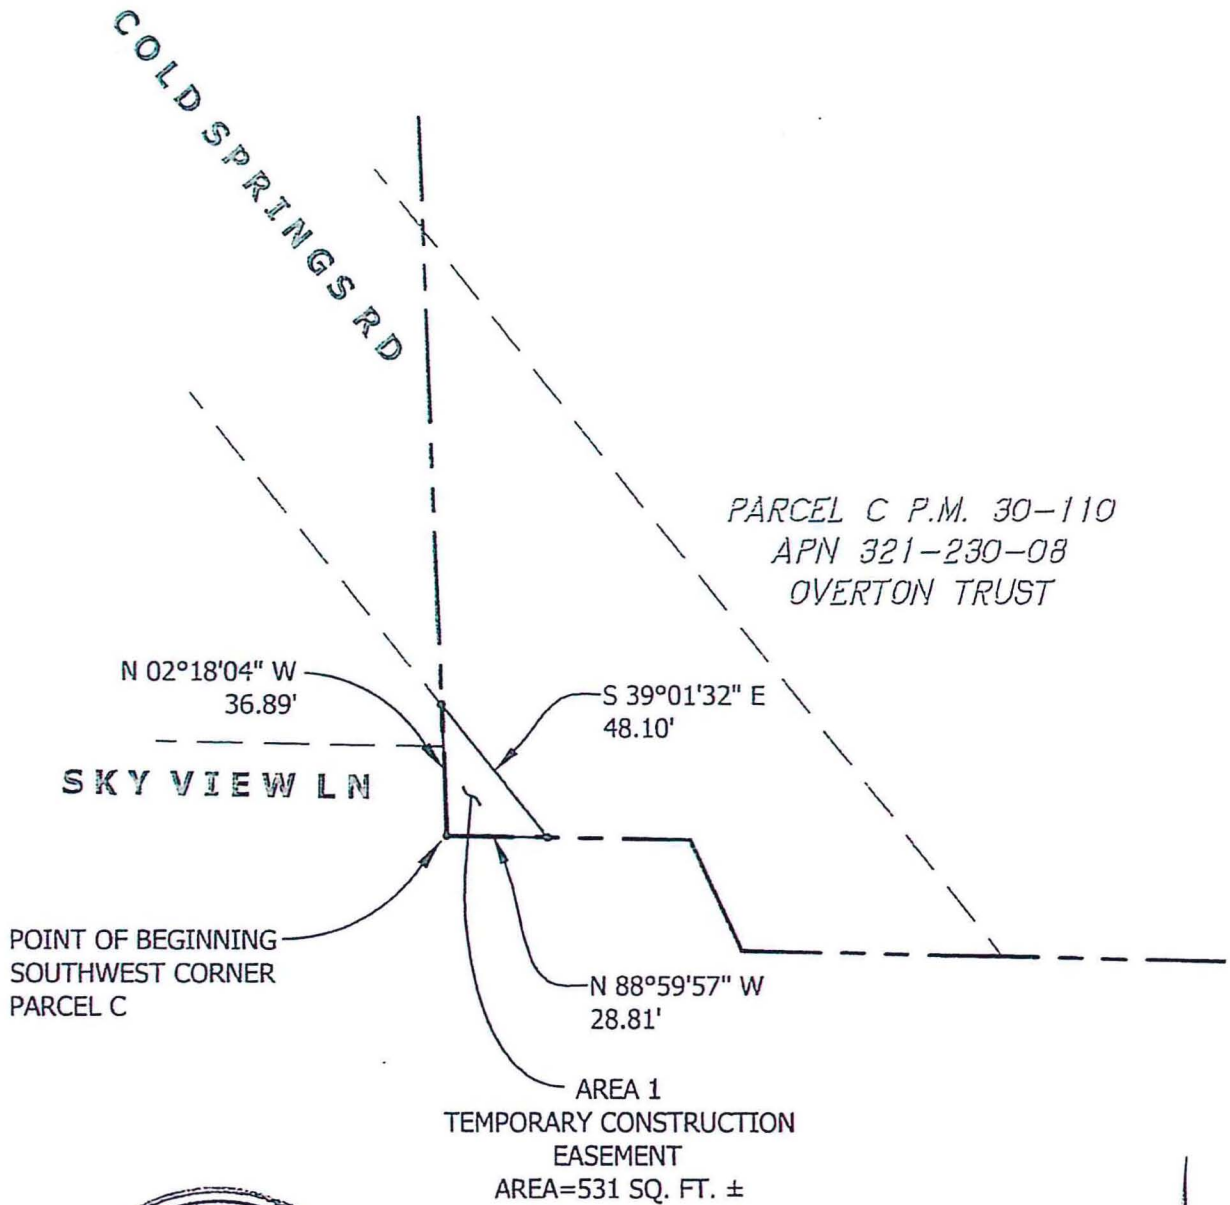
COLD SPRINGS RD

PARCEL C P.M. 30-110
APN 321-230-08
OVERTON TRUST

N 02°18'04" W
36.89'

S 39°01'32" E
48.10'

SKY VIEW LN

POINT OF BEGINNING
SOUTHWEST CORNER
PARCEL C

N 88°59'57" W
28.81'

AREA 1
TEMPORARY CONSTRUCTION
EASEMENT
AREA=531 SQ. FT. ±